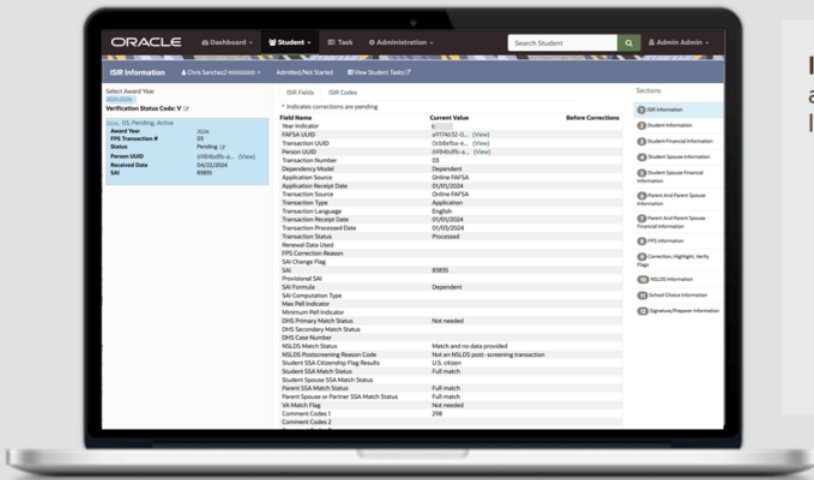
ORACLE Dashboard Student Task Administration Search Student Admin Admin

ISIR Information Chris Sanchez2 Admitted/Not Started View Student Tasks

Select Award Year
2025-2026
Verification Status Code: V

2026, 05, Pending, Active
Award Year 2026
FPS Transaction # 05
Status Pending
Person UUID 69B4bdfb-a... (View)
Received Date 04/22/2024
SAI 83835

ISIR Fields ISIR Codes

* Indicates corrections are pending

| Field Name | Current Value | Before Corrections |
|---|---|---|
| Year Indicator | 6 | |
| FAFSA UUID | a9174652-0... (View) | |
| Transaction UUID | 0cb8efba-e... (View) | |
| Person UUID | 69B4bdfb-a... (View) | |
| Transaction Number | 05 | |
| Dependency Model | Dependent | |
| Application Source | Online FAFSA | |
| Application Receipt Date | 01/01/2024 | |
| Transaction Source | Online FAFSA | |
| Transaction Type | Application | |
| Transaction Language | English | |
| Transaction Receipt Date | 01/01/2024 | |
| Transaction Processed Date | 01/03/2024 | |
| Transaction Status | Processed | |
| Renewal Data Used | | |
| FPS Correction Reason | | |
| SAI Change Flag | | |
| SAI | 83835 | |
| Provisional SAI | | |
| SAI Formula | Dependent | |
| SAI Computation Type | | |
| Max Pell Indicator | | |
| Minimum Pell Indicator | | |
| DHS Primary Match Status | Not needed | |
| DHS Secondary Match Status | | |
| DHS Case Number | | |
| NSLDS Match Status | Match and no data provided | |
| NSLDS Postscreening Reason Code | Not an NSLDS post- screening transaction | |
| Student SSA Citizenship Flag Results | U.S. citizen | |
| Student SSA Match Status | Full match | |
| Student Spouse SSA Match Status | | |
| Parent SSA Match Status | Full match | |
| Parent Spouse or Partner SSA Match Status | Full match | |
| VA Match Flag | Not needed | |
| Comment Codes 1 | 298 | |
| Comment Codes 2 | | |

Sections
1 ISIR Information
2 Student Information
3 Student Financial Information
4 Student Spouse Information
5 Student Spouse Financial Information
6 Parent And Parent Spouse Information
7 Parent And Parent Spouse Financial Information
8 FPS Information
9 Correction, Highlight, Verify Flags
10 NSLDS Information
11 School Choice Information
12 Signature/Preparer Information